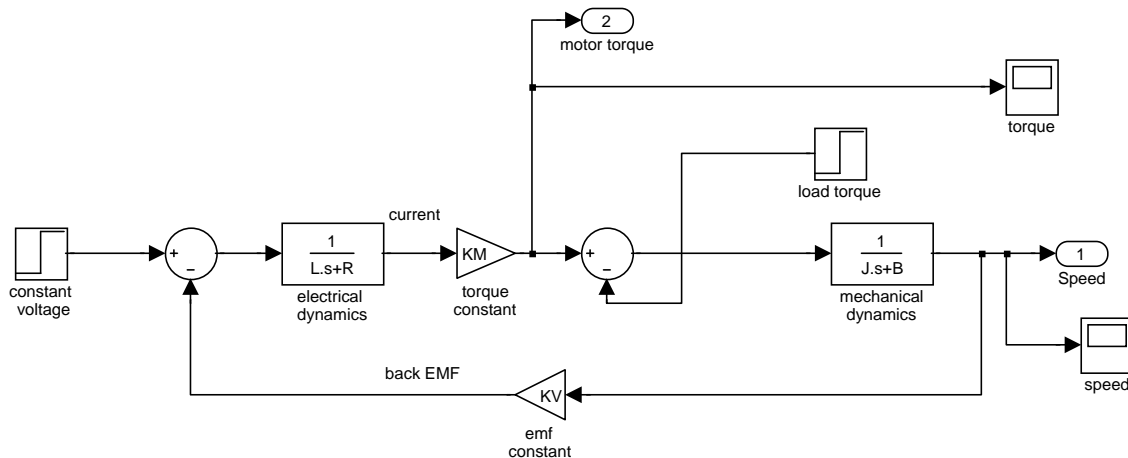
2
motor torque

torque

load torque

current

constant voltage

+
–

$\frac{1}{L.s+R}$
electrical dynamics

KM
torque constant

+
–

$\frac{1}{J.s+B}$
mechanical dynamics

1
Speed

speed

back EMF

KV
emf constant